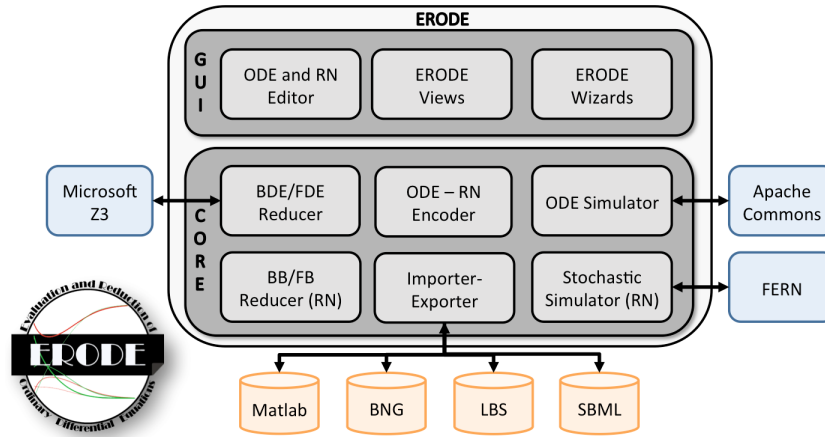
ERODE

GUI

ODE and RN Editor

ERODE Views

ERODE Wizards

Microsoft Z3

CORE

BDE/FDE Reducer

ODE – RN Encoder

ODE Simulator

Apache Commons

BB/FB Reducer (RN)

Importer-Exporter

Stochastic Simulator (RN)

FERN

Evaluation and Reduction of

ERODE

Ordinary Differential Equations

Matlab

BNG

LBS

SBML